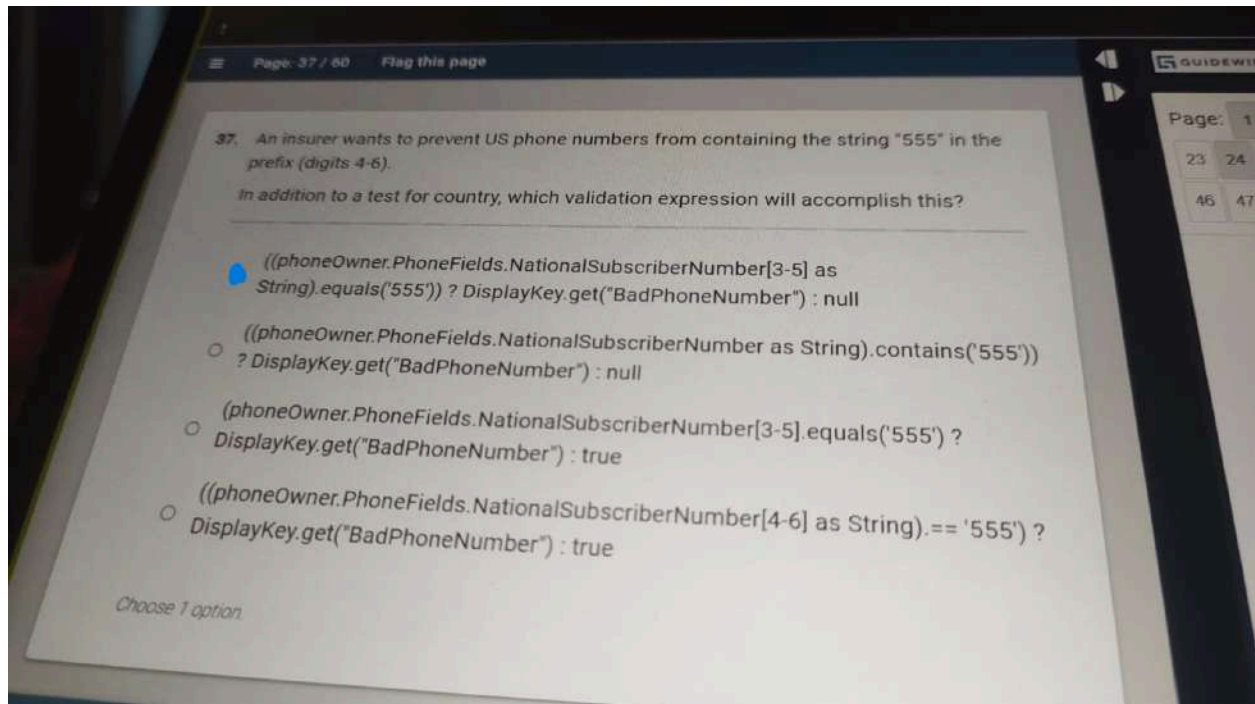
Page: 37 / 60 Flag this page

37. An insurer wants to prevent US phone numbers from containing the string "555" in the prefix (digits 4-6).

In addition to a test for country, which validation expression will accomplish this?

((phoneOwner.PhoneFields.NationalSubscriberNumber[3-5] as String).equals('555')) ? DisplayKey.get("BadPhoneNumber") : null

((phoneOwner.PhoneFields.NationalSubscriberNumber as String).contains('555')) ? DisplayKey.get("BadPhoneNumber") : null

(phoneOwner.PhoneFields.NationalSubscriberNumber[3-5].equals('555') ? DisplayKey.get("BadPhoneNumber") : true

((phoneOwner.PhoneFields.NationalSubscriberNumber[4-6] as String).== '555') ? DisplayKey.get("BadPhoneNumber") : true

Choose 1 option.

GUIDEWI

Page: 1

23 24

46 47